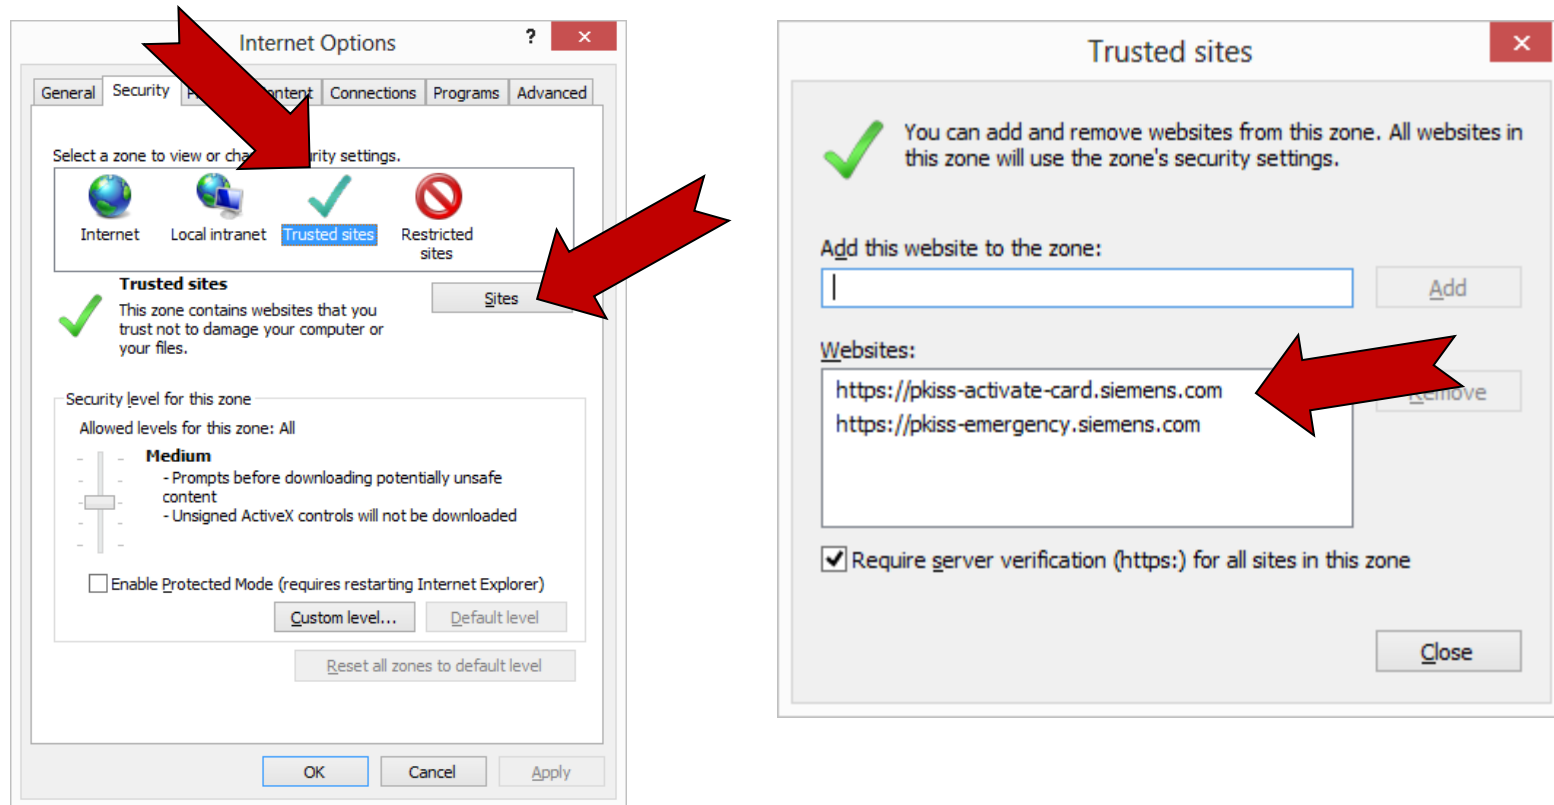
Internet Options

?

General Security P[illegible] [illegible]ontent Connections Programs Advanced

Select a zone to view or cha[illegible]rity settings.

Internet Local intranet Trusted sites Restricted sites

Trusted sites

This zone contains websites that you trust not to damage your computer or your files.

Sites

Security level for this zone

Allowed levels for this zone: All

Medium

- Prompts before downloading potentially unsafe content
- Unsigned ActiveX controls will not be downloaded

Enable Protected Mode (requires restarting Internet Explorer)

Custom level... Default level

Reset all zones to default level

OK Cancel Apply

Trusted sites

You can add and remove websites from this zone. All websites in this zone will use the zone's security settings.

Add this website to the zone:

Add

Websites:

https://pkiss-activate-card.siemens.com
https://pkiss-emergency.siemens.com

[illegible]emove

Require server verification (https:) for all sites in this zone

Close